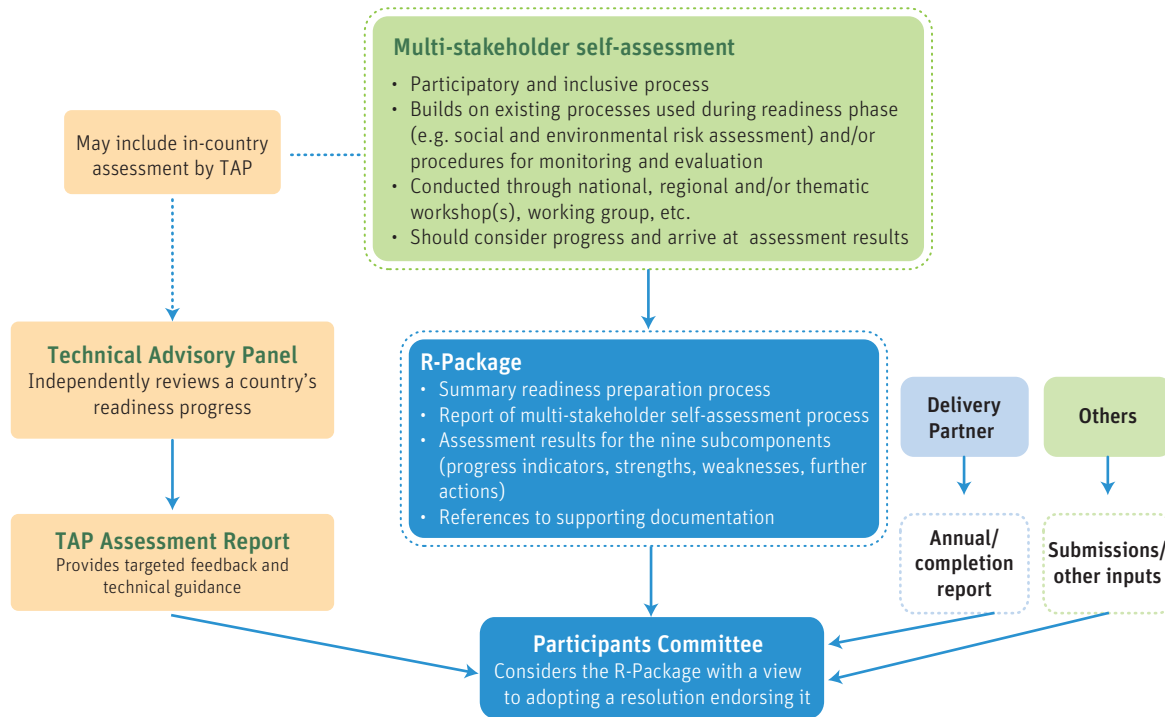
Multi-stakeholder self-assessment

• Participatory and inclusive process
• Builds on existing processes used during readiness phase (e.g. social and environmental risk assessment) and/or procedures for monitoring and evaluation
• Conducted through national, regional and/or thematic workshop(s), working group, etc.
• Should consider progress and arrive at assessment results

May include in-country assessment by TAP

Technical Advisory Panel
Independently reviews a country's readiness progress

R-Package
• Summary readiness preparation process
• Report of multi-stakeholder self-assessment process
• Assessment results for the nine subcomponents (progress indicators, strengths, weaknesses, further actions)
• References to supporting documentation

Delivery Partner

Others

Annual/ completion report

Submissions/ other inputs

TAP Assessment Report
Provides targeted feedback and technical guidance

Participants Committee
Considers the R-Package with a view to adopting a resolution endorsing it